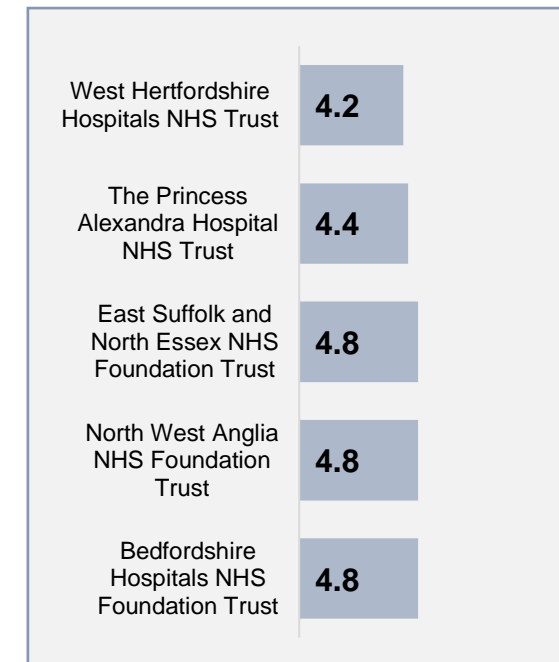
West Hertfordshire Hospitals NHS Trust
4.2

The Princess Alexandra Hospital NHS Trust
4.4

East Suffolk and North Essex NHS Foundation Trust
4.8

North West Anglia NHS Foundation Trust
4.8

Bedfordshire Hospitals NHS Foundation Trust
4.8